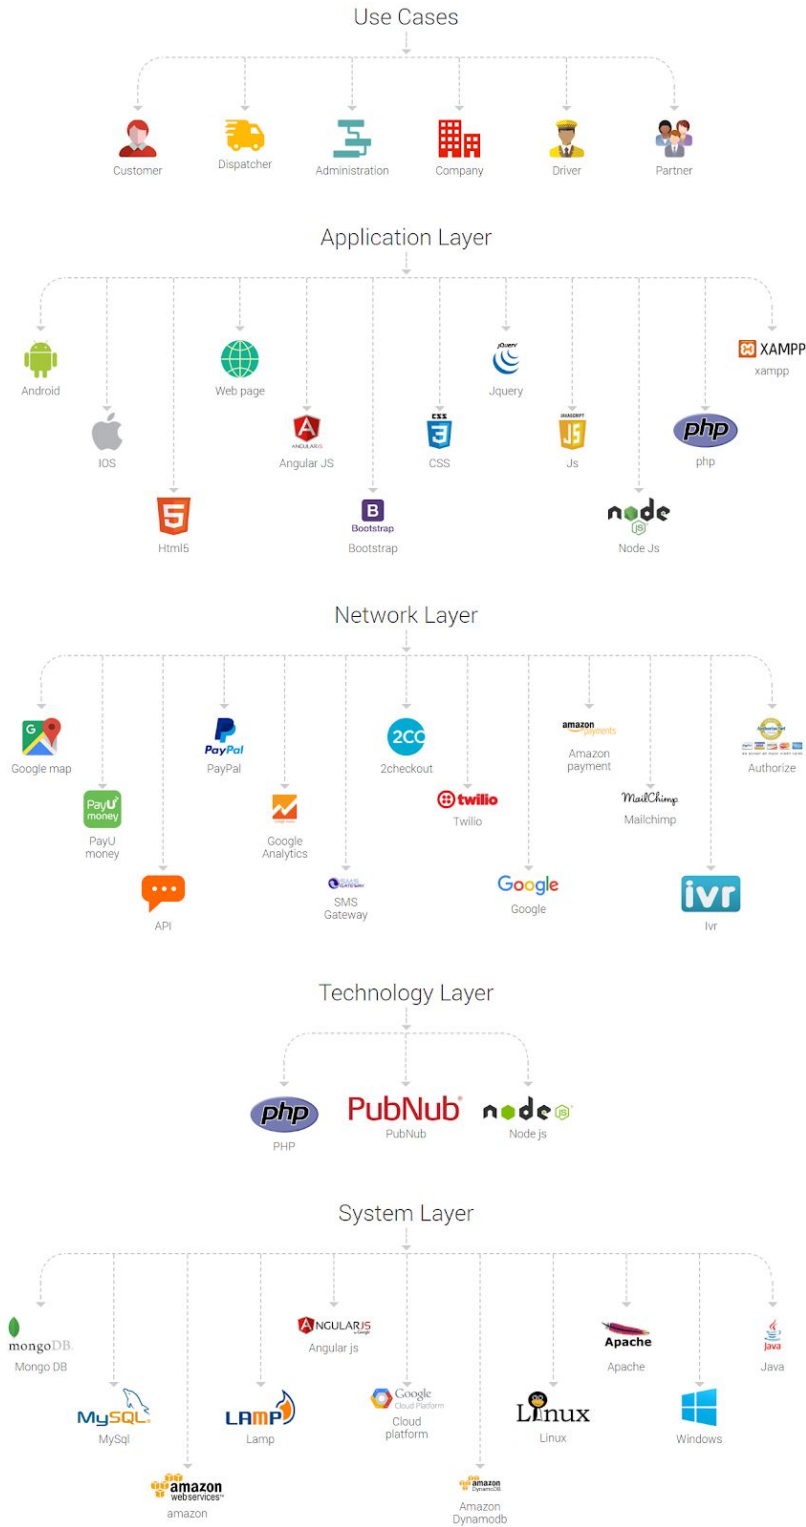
Use Cases

Customer

Dispatcher

Administration

Company

Driver

Partner

Application Layer

Android

IOS

Html5

Web page

Angular JS

Bootstrap

Bootstrap

CSS

Jquery

Js

Node Js

php

XAMPP

xampp

Network Layer

Google map

PayU money

PayU money

API

PayPal

PayPal

Google Analytics

SMS Gateway

2CO

2checkout

twilio

Twilio

Google

Google

amazon payments

Amazon payment

MailChimp

Mailchimp

ivr

Ivr

Authorize

Technology Layer

php

PHP

PubNub

PubNub

node

Node js

System Layer

mongoDB

Mongo DB

MySQL

MySql

amazon webservices

amazon

LAMP

Lamp

ANGULARJS

Angular js

Google Cloud Platform

Cloud platform

amazon DynamoDB

Amazon Dynamodb

Linux

Linux

Apache

Apache

Windows

Java

Java